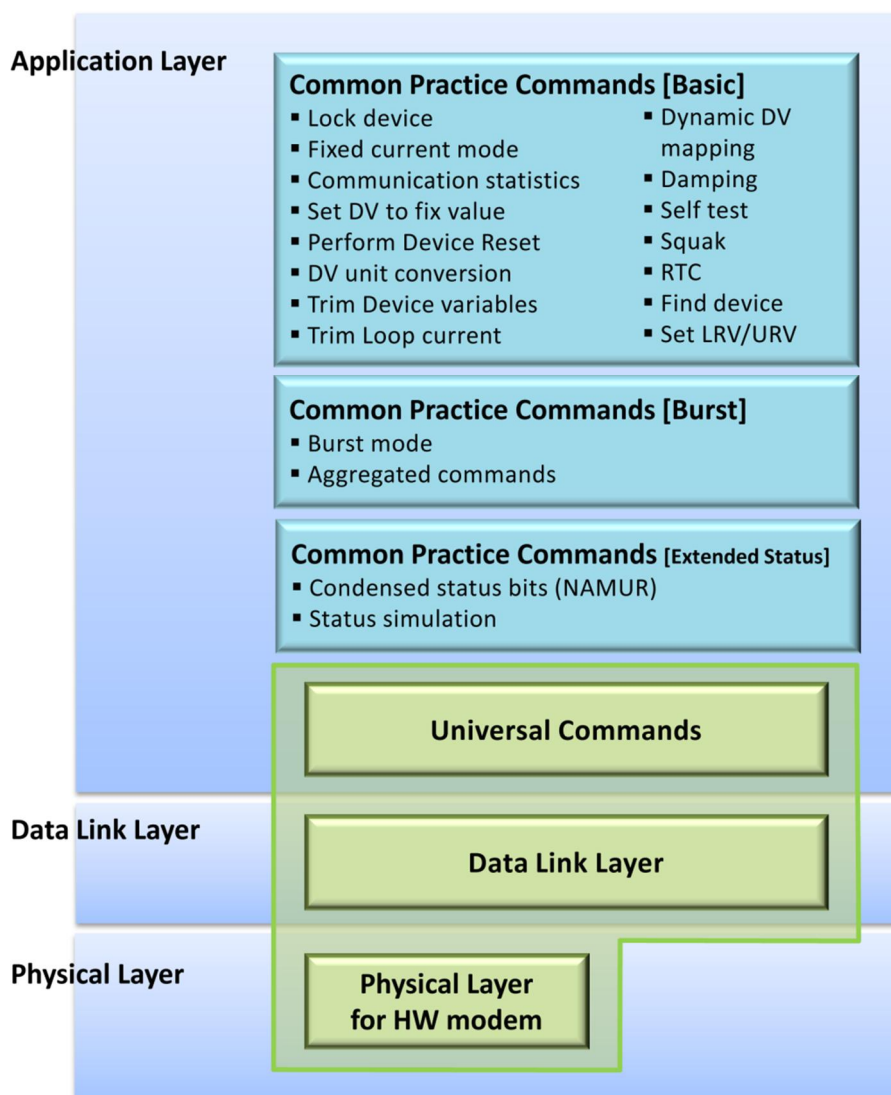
Application Layer

Common Practice Commands [Basic]

- Lock device
- Fixed current mode
- Communication statistics
- Set DV to fix value
- Perform Device Reset
- DV unit conversion
- Trim Device variables
- Trim Loop current

- Dynamic DV mapping
- Damping
- Self test
- Squak
- RTC
- Find device
- Set LRV/URV

Common Practice Commands [Burst]

- Burst mode
- Aggregated commands

Common Practice Commands [Extended Status]

- Condensed status bits (NAMUR)
- Status simulation

Universal Commands

Data Link Layer

Data Link Layer

Physical Layer

Physical Layer for HW modem